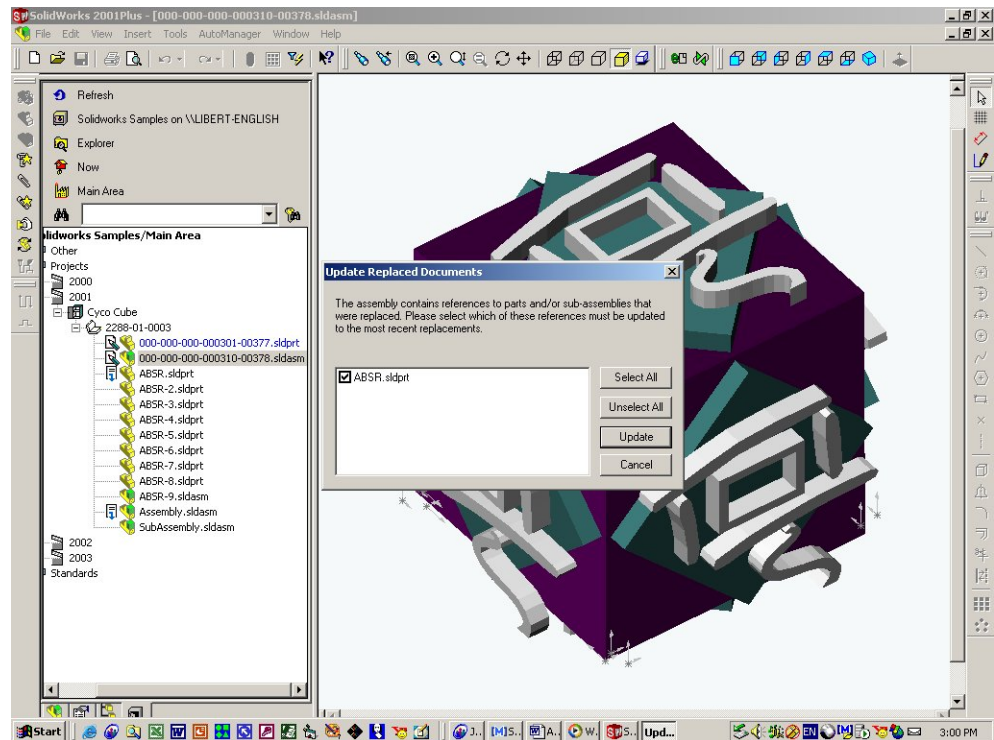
SolidWorks 2001Plus - [000-000-000-000310-00378.sldasm]

File Edit View Insert Tools AutoManager Window Help

Refresh

Solidworks Samples on \\LIBERT-ENGLISH

Explorer

Now

Main Area

olidworks Samples/Main Area

Other

Projects

2000

2001

Cyco Cube

2288-01-0003

000-000-000-000301-00377.sldprt

000-000-000-000310-00378.sldasm

ABSR.sldprt

ABSR-2.sldprt

ABSR-3.sldprt

ABSR-4.sldprt

ABSR-5.sldprt

ABSR-6.sldprt

ABSR-7.sldprt

ABSR-8.sldprt

ABSR-9.sldasm

Assembly.sldasm

SubAssembly.sldasm

2002

2003

Standards

Update Replaced Documents

The assembly contains references to parts and/or sub-assemblies that were replaced. Please select which of these references must be updated to the most recent replacements.

ABSR.sldprt

Select All

Unselect All

Update

Cancel

Start

J...

[M]S...

A...

W...

S...

Upd...

EN

3:00 PM